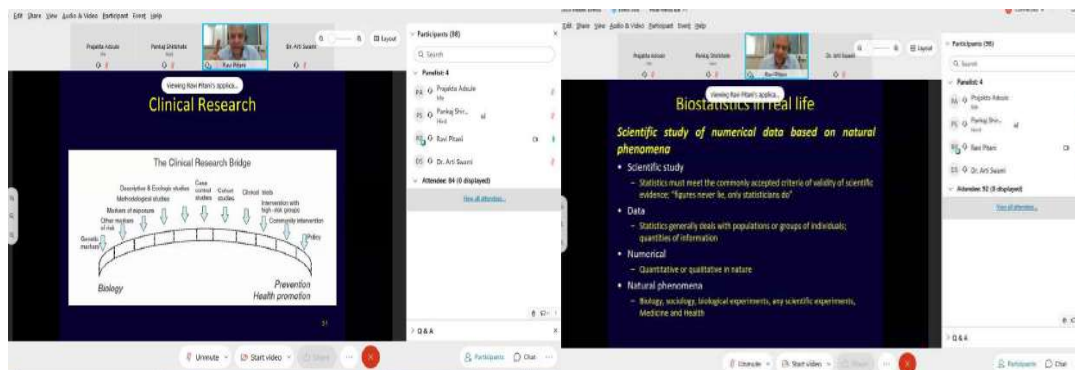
Edit Share View Audio & Video Participant Event Help

Prajakta Adsule
Pankaj Shrishrimal
Ravi Pitani
Dr. Arti Swami

Layout

Viewing Ravi Pitani's applica...

Clinical Research

The Clinical Research Bridge

Descriptive & Ecologic studies
Methodological studies
Markers of exposure
Other markers of risk
Genetic markers
Case control studies
Cohort studies
Clinical trials
Intervention with high-risk groups
Community intervention
Policy

Biology

Prevention
Health promotion

Participants (88)

Search

Panelist: 4

PA Prajakta Adsule

PS Pankaj Shri...

RP Ravi Pitani

DS Dr. Arti Swami

Attendee: 84 (0 displayed)

View all attendees...

Q & A

Unmute
Start video
Share
Participants
Chat

Edit Share View Audio & Video Participant Event Help

Prajakta Adsule
Pankaj Shrishrimal
Ravi Pitani
Dr. Arti Swami

Layout

Viewing Ravi Pitani's applica...

Biostatistics in real life

Scientific study of numerical data based on natural phenomena

• Scientific study
– Statistics must meet the commonly accepted criteria of validity of scientific evidence; "figures never lie, only statisticians do"

• Data
– Statistics generally deals with populations or groups of individuals; quantities of information

• Numerical
– Quantitative or qualitative in nature

• Natural phenomena
– Biology, sociology, biological experiments, any scientific experiments, Medicine and Health

Participants (96)

Search

Panelist: 4

PA Prajakta Adsule

PS Pankaj Shri...

RP Ravi Pitani

DS Dr. Arti Swami

Attendee: 92 (0 displayed)

View all attendees...

Q & A

Unmute
Start video
Share
Participants
Chat